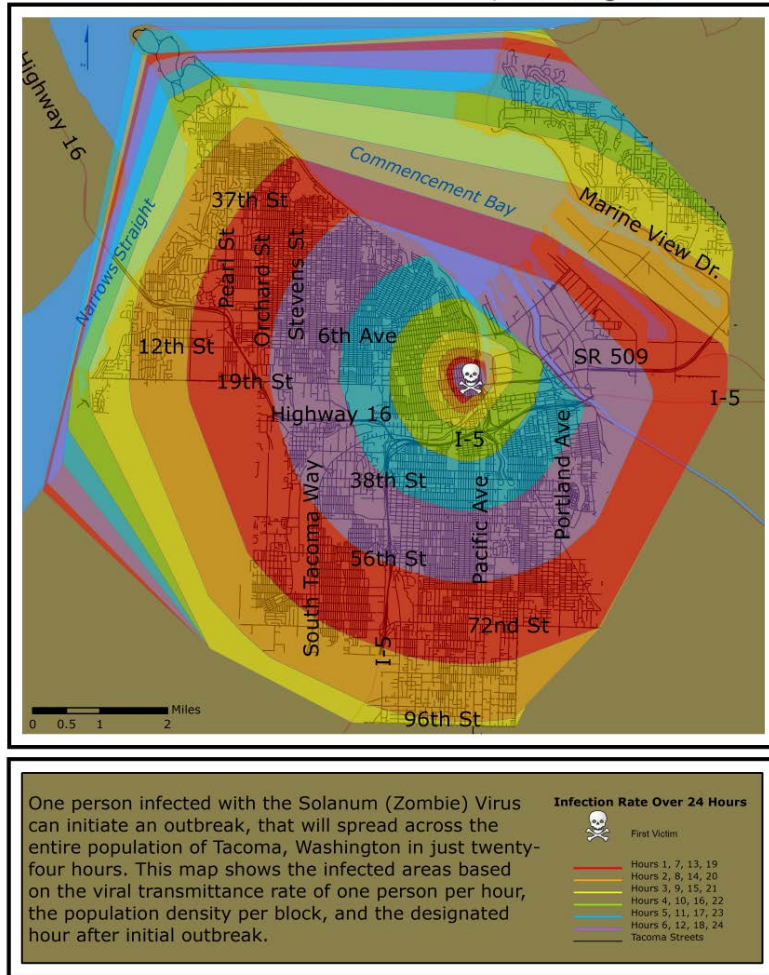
Highway 16
Commencement Bay
Marine View Dr.
Narrows Straight
37th St
Pearl St
Orchard St
Stevens St
6th Ave
12th St
19th St
SR 509
I-5
Highway 16
I-5
Portland Ave
38th St
Pacific Ave
South Tacoma Way
56th St
72nd St
I-5
96th St
Miles
0 0.5 1 2

One person infected with the Solanum (Zombie) Virus can initiate an outbreak, that will spread across the entire population of Tacoma, Washington in just twenty-four hours. This map shows the infected areas based on the viral transmittance rate of one person per hour, the population density per block, and the designated hour after initial outbreak.

Infection Rate Over 24 Hours
First Victim
Hours 1, 7, 13, 19
Hours 2, 8, 14, 20
Hours 3, 9, 15, 21
Hours 4, 10, 16, 22
Hours 5, 11, 17, 23
Hours 6, 12, 18, 24
Tacoma Streets